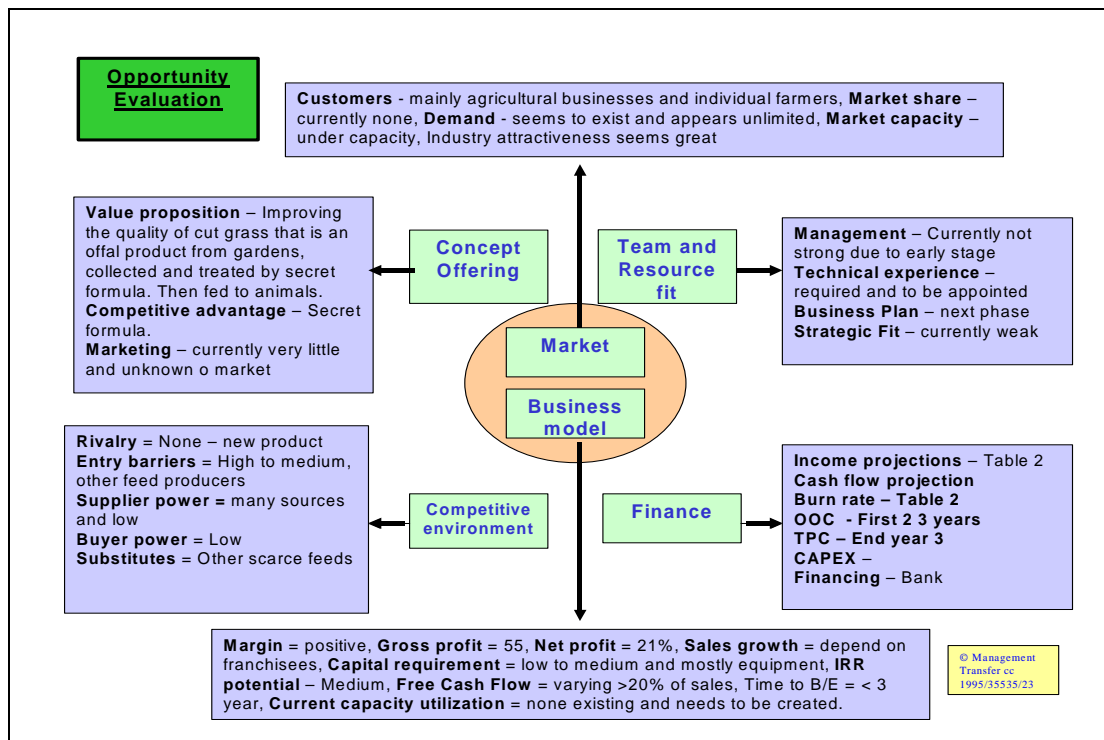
Opportunity Evaluation

Customers - mainly agricultural businesses and individual farmers, Market share – currently none, Demand - seems to exist and appears unlimited, Market capacity – under capacity, Industry attractiveness seems great

Value proposition – Improving the quality of cut grass that is an offal product from gardens, collected and treated by secret formula. Then fed to animals.
Competitive advantage – Secret formula.
Marketing – currently very little and unknown o market

Concept Offering

Team and Resource fit

Management – Currently not strong due to early stage
Technical experience – required and to be appointed
Business Plan – next phase
Strategic Fit – currently weak

Market

Business model

Rivalry = None – new product
Entry barriers = High to medium, other feed producers
Supplier power = many sources and low
Buyer power = Low
Substitutes = Other scarce feeds

Competitive environment

Finance

Income projections – Table 2
Cash flow projection
Burn rate – Table 2
OOC - First 2 3 years
TPC – End year 3
CAPEX –
Financing – Bank

Margin = positive, Gross profit = 55, Net profit = 21%, Sales growth = depend on franchisees, Capital requirement = low to medium and mostly equipment, IRR potential – Medium, Free Cash Flow = varying >20% of sales, Time to B/E = < 3 year, Current capacity utilization = none existing and needs to be created.

© Management Transfer cc 1995/35535/23